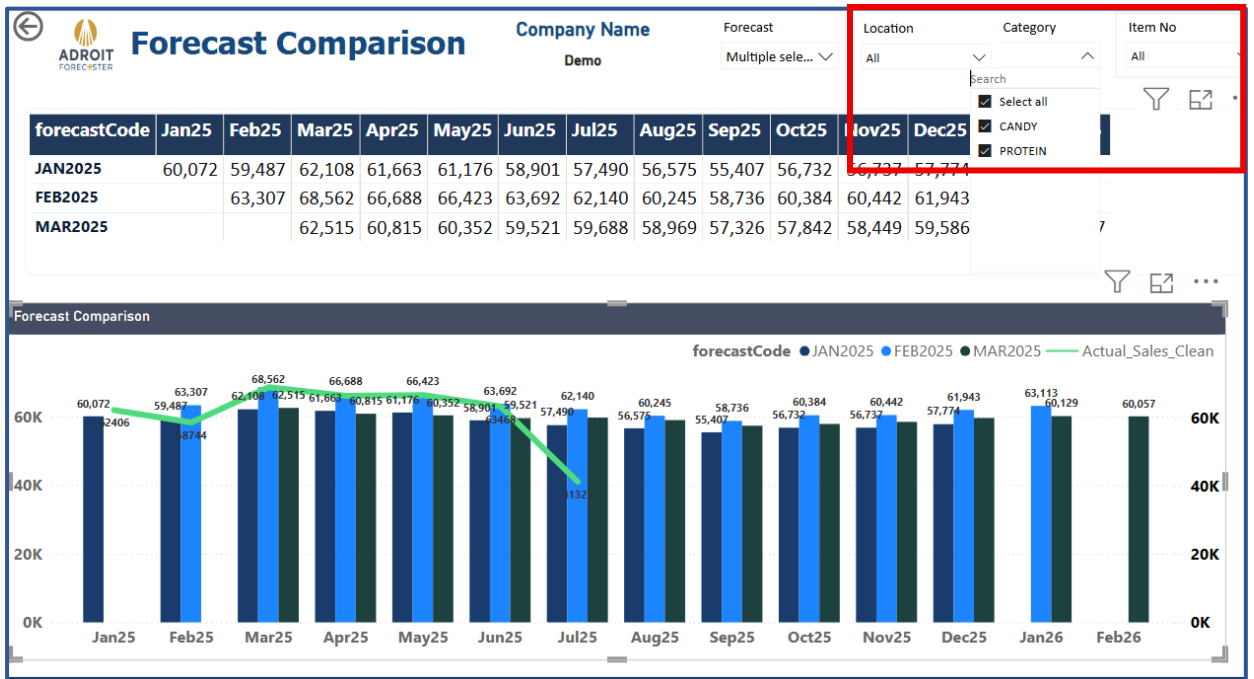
ADROIT FORECASTER

Forecast Comparison

Company Name

Demo

Forecast

Multiple sele...

Location

All

Category

Search

Select all

CANDY

PROTEIN

Item No

All

| forecastCode | Jan25 | Feb25 | Mar25 | Apr25 | May25 | Jun25 | Jul25 | Aug25 | Sep25 | Oct25 | Nov25 | Dec25 |
|---|---|---|---|---|---|---|---|---|---|---|---|---|
| JAN2025 | 60,072 | 59,487 | 62,108 | 61,663 | 61,176 | 58,901 | 57,490 | 56,575 | 55,407 | 56,732 | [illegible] | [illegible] |
| FEB2025 | | 63,307 | 68,562 | 66,688 | 66,423 | 63,692 | 62,140 | 60,245 | 58,736 | 60,384 | 60,442 | 61,943 |
| MAR2025 | | | 62,515 | 60,815 | 60,352 | 59,521 | 59,688 | 58,969 | 57,326 | 57,842 | 58,449 | 59,586 |

Forecast Comparison

forecastCode ● JAN2025 ● FEB2025 ● MAR2025 — Actual_Sales_Clean

60K
40K
20K
0K

60,072 62406 59,487 63,307 58744 68,562 62,108 62,515 66,688 61,663 60,815 66,423 61,176 60,352 63,692 58,901 63468 59,521 62,140 57,490 4132 60,245 56,575 58,736 55,407 60,384 56,732 60,442 56,737 61,943 57,774 63,113 60,129 60,057

Jan25 Feb25 Mar25 Apr25 May25 Jun25 Jul25 Aug25 Sep25 Oct25 Nov25 Dec25 Jan26 Feb26

60K
40K
20K
0K